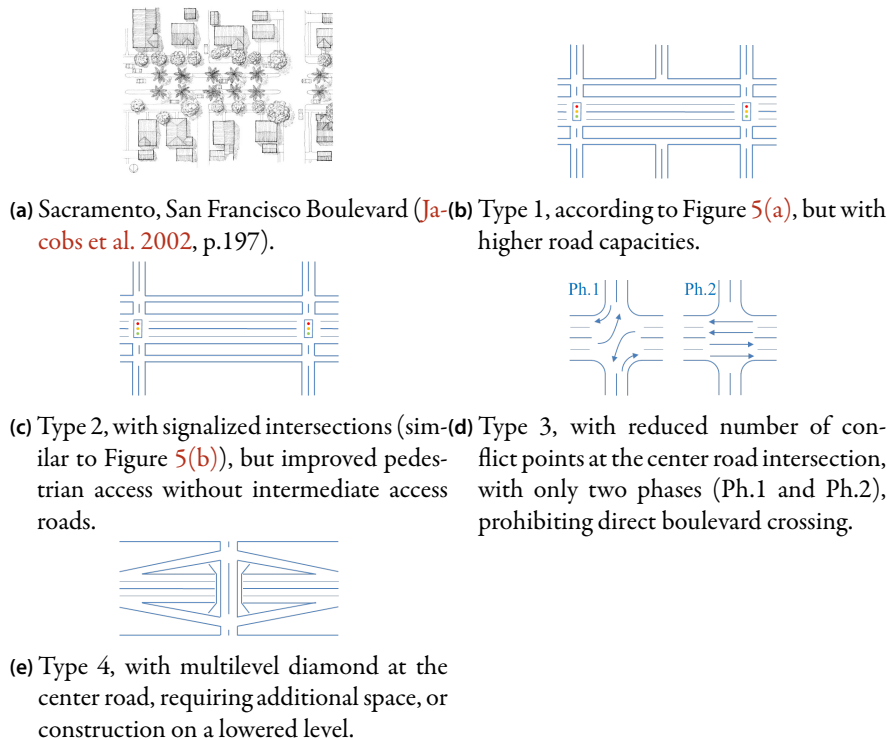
(a) Sacramento, San Francisco Boulevard (Jacobs et al. 2002, p.197).

(b) Type 1, according to Figure 5(a), but with higher road capacities.

(c) Type 2, with signalized intersections (similar to Figure 5(b)), but improved pedestrian access without intermediate access roads.

Ph.1

Ph.2

(d) Type 3, with reduced number of conflict points at the center road intersection, with only two phases (Ph.1 and Ph.2), prohibiting direct boulevard crossing.

(e) Type 4, with multilevel diamond at the center road, requiring additional space, or construction on a lowered level.